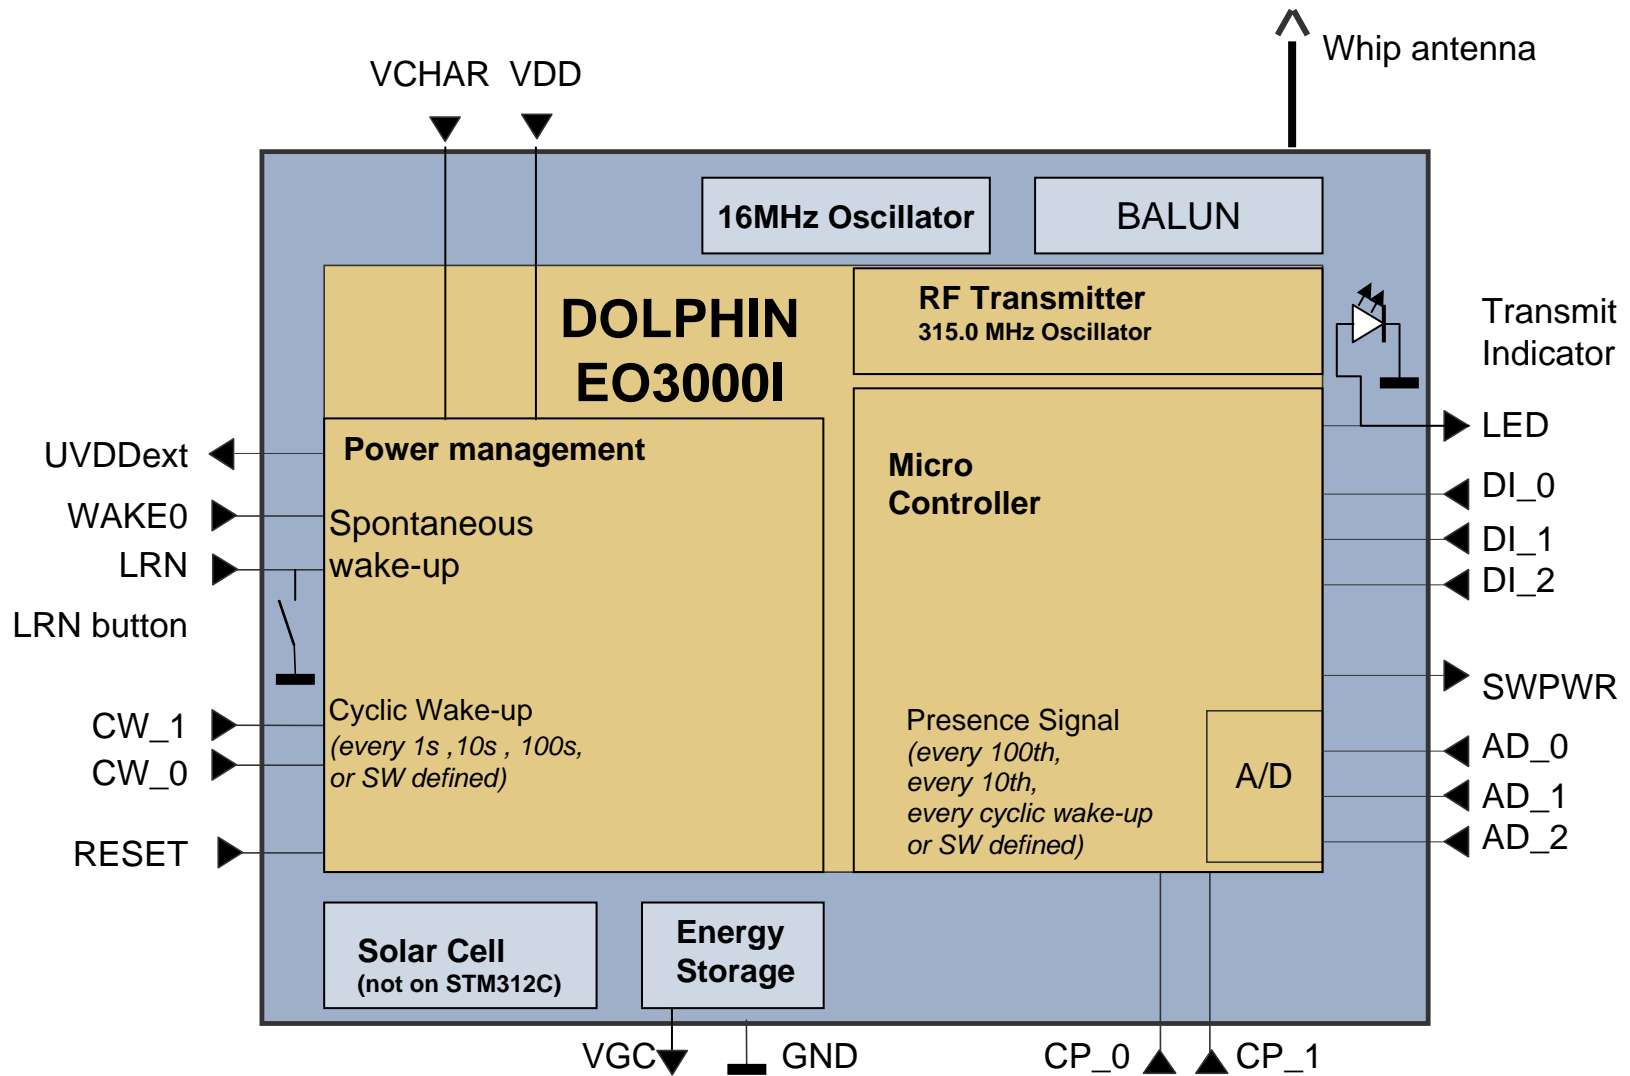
Whip antenna

VCHAR VDD

16MHz Oscillator

BALUN

DOLPHIN
EO3000I

RF Transmitter
315.0 MHz Oscillator

Transmit
Indicator

LED

UVDDext

Power management

Micro
Controller

WAKE0

Spontaneous
wake-up

DI_0

DI_1

LRN

DI_2

LRN button

SWPWR

CW_1

Cyclic Wake-up
(every 1s ,10s , 100s,
or SW defined)

Presence Signal
(every 100th,
every 10th,
every cyclic wake-up
or SW defined)

A/D

AD_0

CW_0

AD_1

AD_2

RESET

Solar Cell
(not on STM312C)

Energy
Storage

VGC

GND

CP_0

CP_1